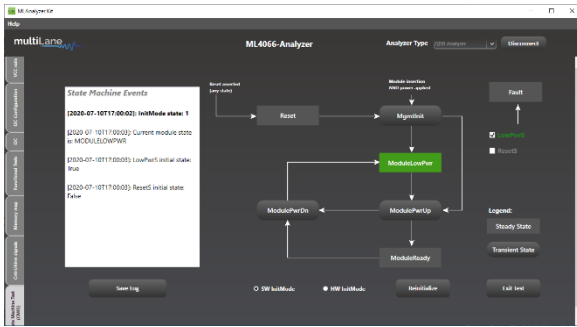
ML Analyzer

Help

multiLane

ML4066-Analyzer

Analyzer Type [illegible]

Disconnect

State Machine Events

[2020-07-10T17:00:03]: InitMode state: 1

[2020-07-10T17:00:03]: Current module state is: MODULELOWPWR

[2020-07-10T17:00:03]: LowPwrS initial state: True

[2020-07-10T17:00:03]: ResetS initial state: False

Reset asserted (any state)

Module insertion AND power applied

Reset

MgmtInit

Fault

LowPwrS

ResetS

ModuleLowPwr

ModulePwrDn

ModulePwrUp

ModuleReady

Legend:

Steady State

Transient State

Save Log

SW InitMode

HW InitMode

Reinitialize

Exit Test

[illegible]

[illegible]

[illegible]

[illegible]

Memory map

Calculation Inputs

State Machine Test